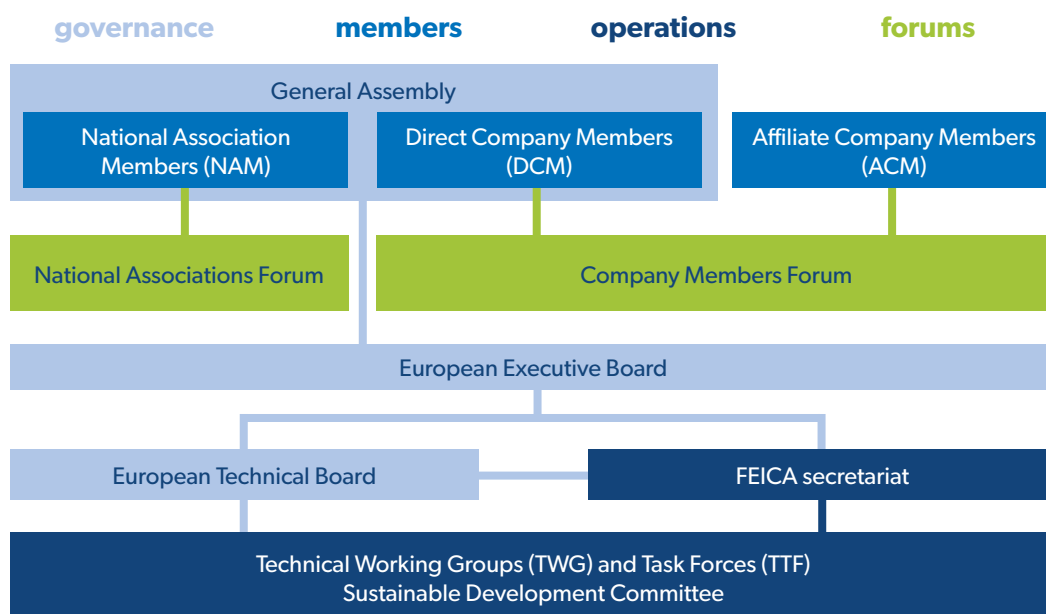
governance members operations forums

General Assembly

National Association Members (NAM)

Direct Company Members (DCM)

Affiliate Company Members (ACM)

National Associations Forum

Company Members Forum

European Executive Board

European Technical Board

FEICA secretariat

Technical Working Groups (TWG) and Task Forces (TTF)
Sustainable Development Committee